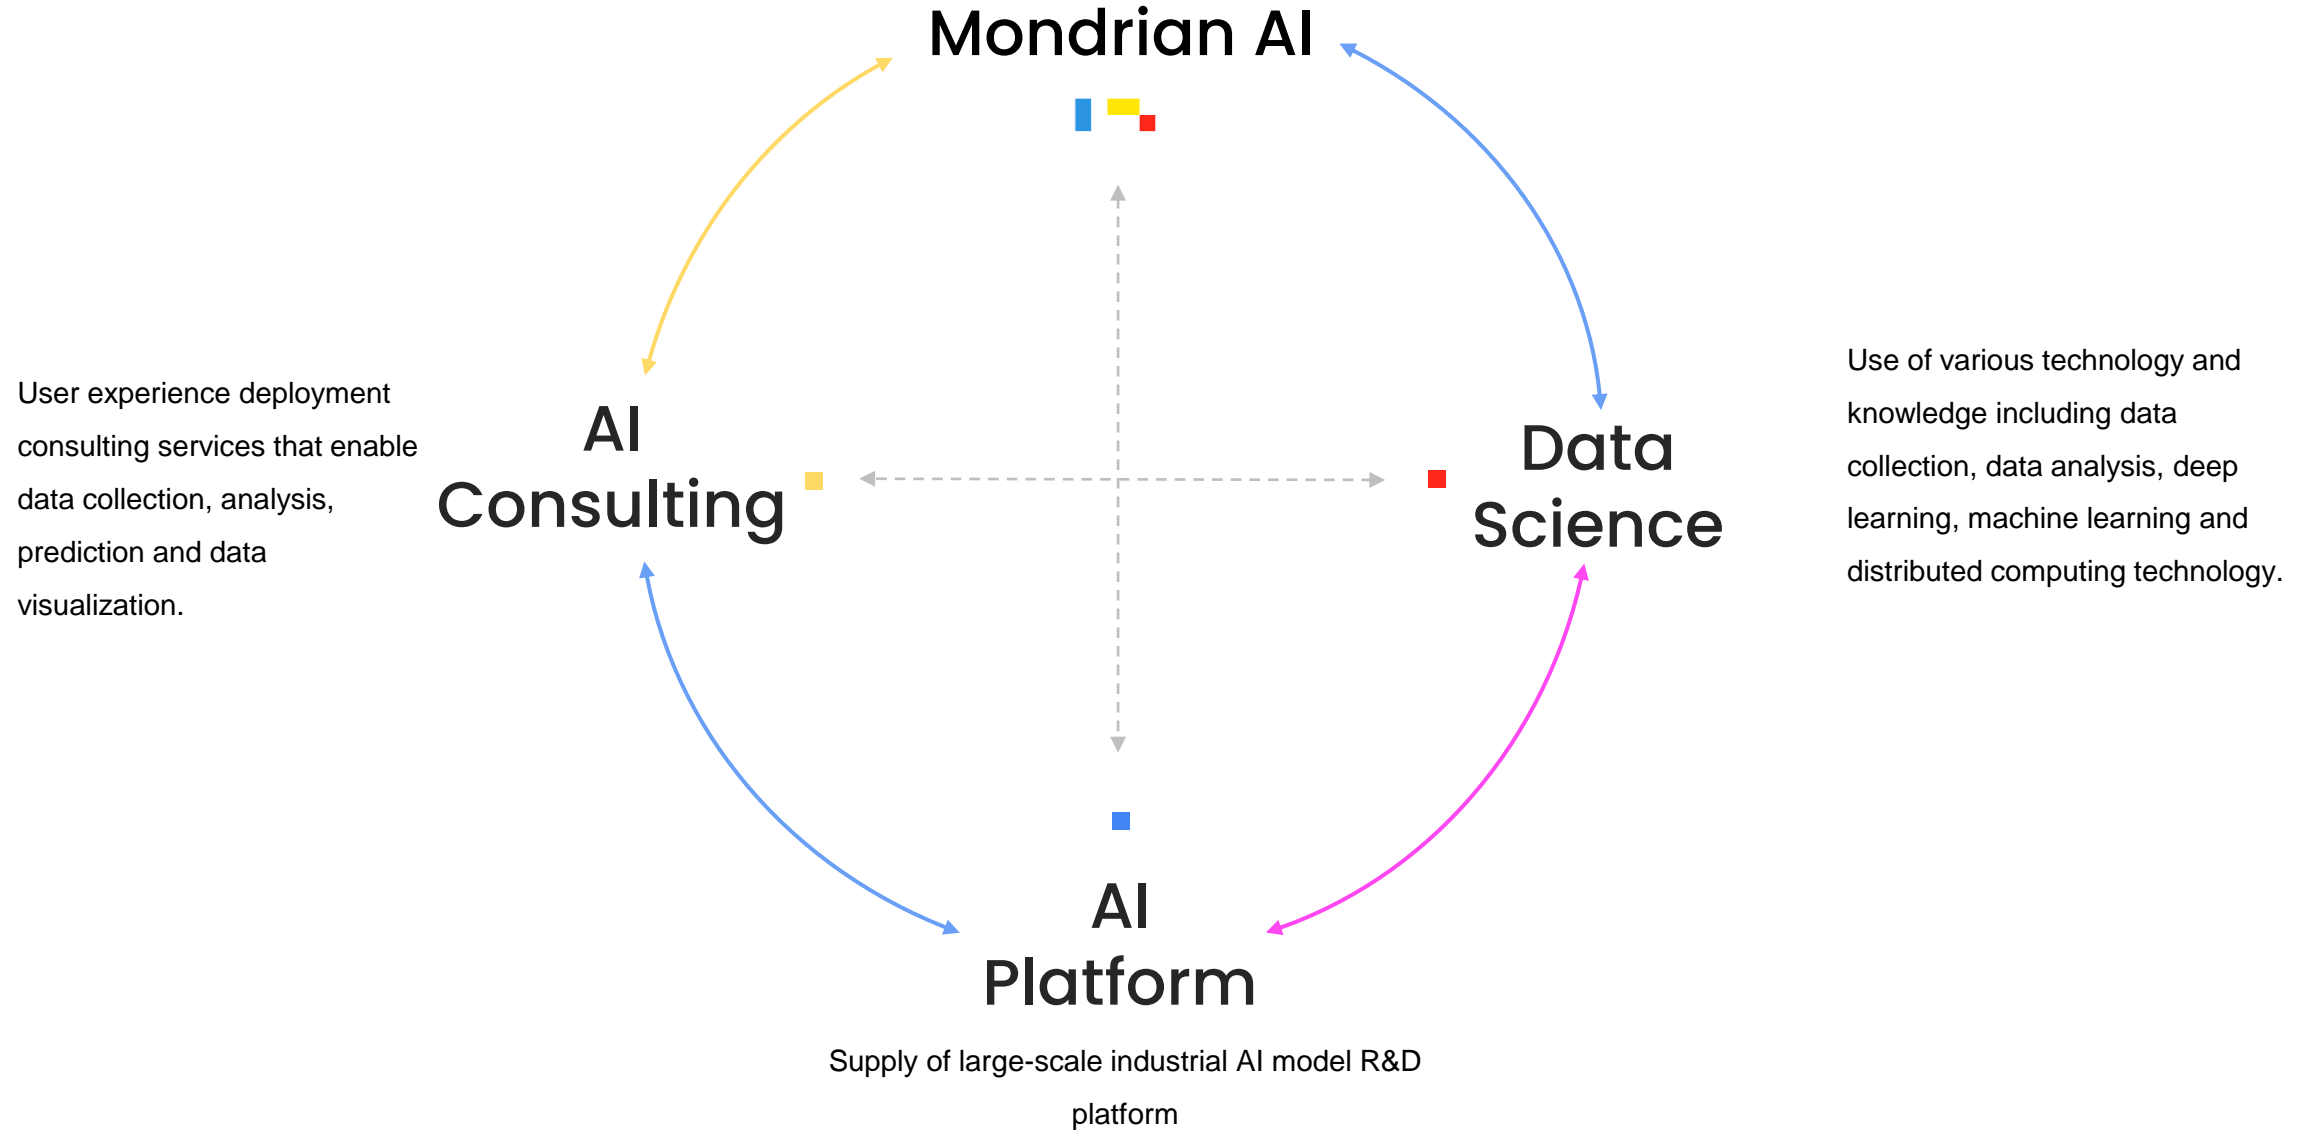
Mondrian AI

User experience deployment consulting services that enable data collection, analysis, prediction and data visualization.

AI Consulting

Data Science

Use of various technology and knowledge including data collection, data analysis, deep learning, machine learning and distributed computing technology.

AI Platform

Supply of large-scale industrial AI model R&D platform